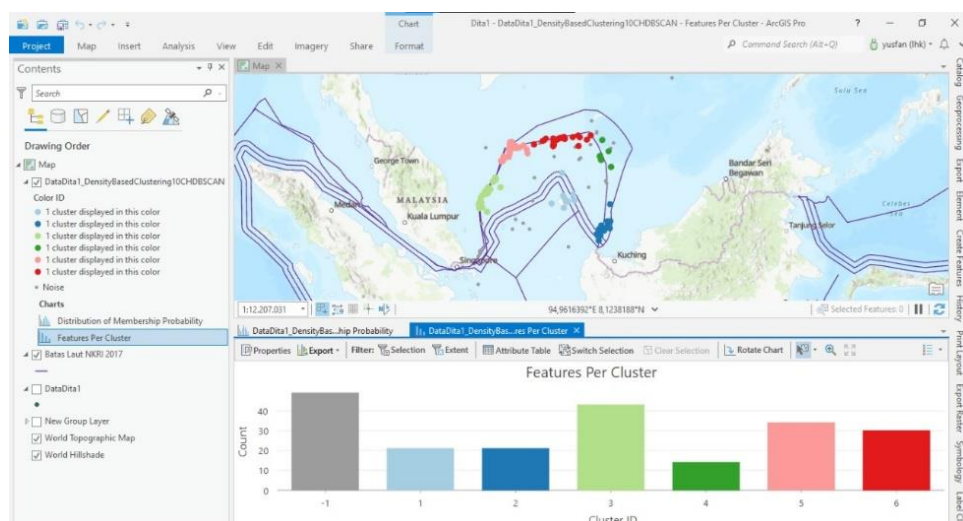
Chart
Dita1 - DataDita1_DensityBasedClustering10CHDBSCAN - Features Per Cluster - ArcGIS Pro
? — ☐ ✕
Project Map Insert Analysis View Edit Imagery Share Format
Command Search (Alt+Q)
yusfan (lhk)

Contents
Search
Drawing Order
Map
DataDita1_DensityBasedClustering10CHDBSCAN
Color ID
1 cluster displayed in this color
1 cluster displayed in this color
1 cluster displayed in this color
1 cluster displayed in this color
1 cluster displayed in this color
1 cluster displayed in this color
Noise
Charts
Distribution of Membership Probability
Features Per Cluster
Batas Laut NKRI 2017
DataDita1
New Group Layer
World Topographic Map
World Hillshade

Map
Sulu Sea
George Town
MALAYSIA
Medan
Kuala Lumpur
Singapore
Bandar Seri Begawan
Celebes Sea
Tanjung Selor
Kuching
1:12,207,031
94,9616392°E 8,1238188°N
Selected Features: 0

DataDita1_DensityBas...hip Probability
DataDita1_DensityBas...res Per Cluster
Properties Export Filter: Selection Extent Attribute Table Switch Selection Clear Selection Rotate Chart

Features Per Cluster
Count
40
30
20
10
0
-1 1 2 3 4 5 6
Cluster ID

Catalog Geoprocessing Export Element Create Features History Print Layout Export Raster Symbology Label Cl